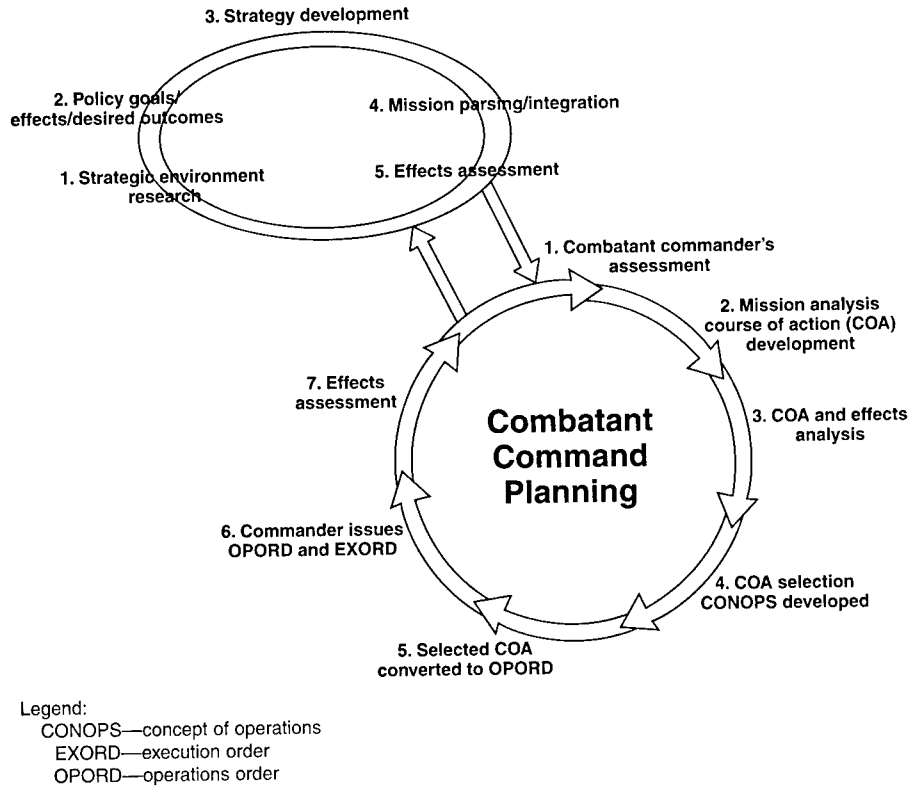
3. Strategy development

2. Policy goals/ effects/desired outcomes

1. Strategic environment research

4. Mission parsing/integration

5. Effects assessment

1. Combatant commander's assessment

2. Mission analysis course of action (COA) development

3. COA and effects analysis

4. COA selection CONOPS developed

5. Selected COA converted to OPORD

6. Commander issues OPORD and EXORD

7. Effects assessment

Combatant Command Planning

Legend:
CONOPS—concept of operations
EXORD—execution order
OPORD—operations order